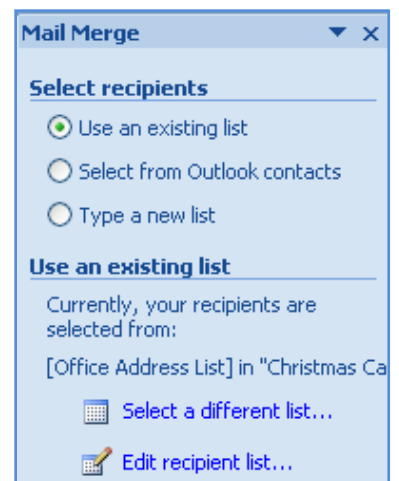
Mail Merge ▼ ×

Select recipients

Use an existing list

Select from Outlook contacts

Type a new list

Use an existing list

Currently, your recipients are selected from:

[Office Address List] in "Christmas Ca

Select a different list...

Edit recipient list...